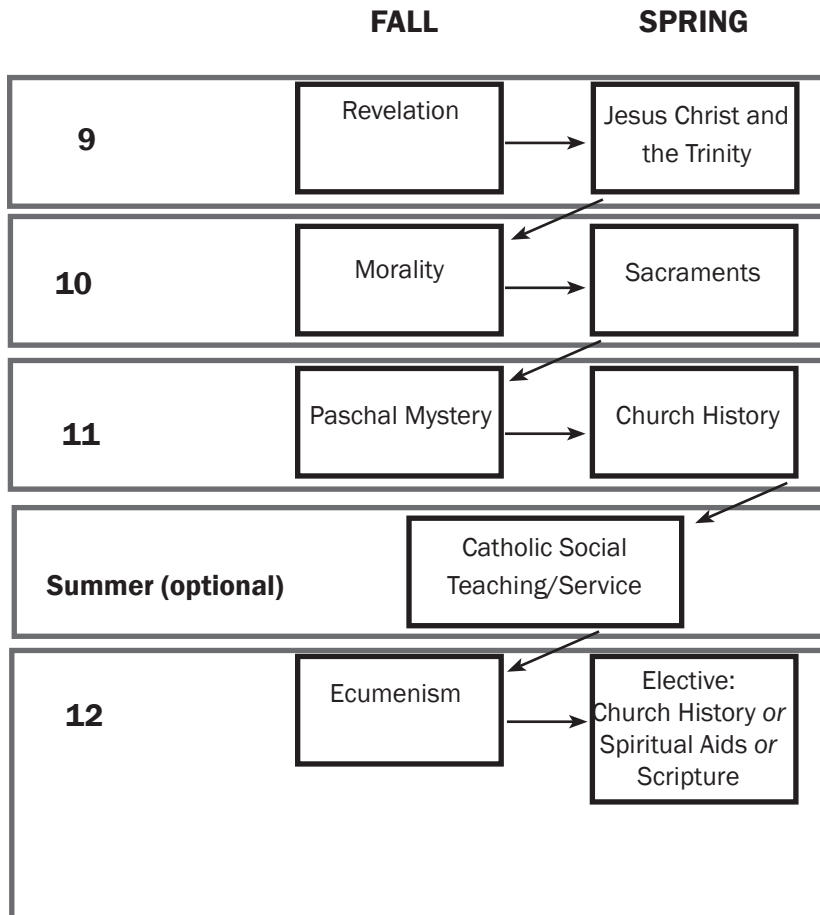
FALL SPRING

9
Revelation
Jesus Christ and the Trinity

10
Morality
Sacraments

11
Paschal Mystery
Church History

Summer (optional)
Catholic Social Teaching/Service

12
Ecumenism
Elective: Church History *or* Spiritual Aids *or* Scripture